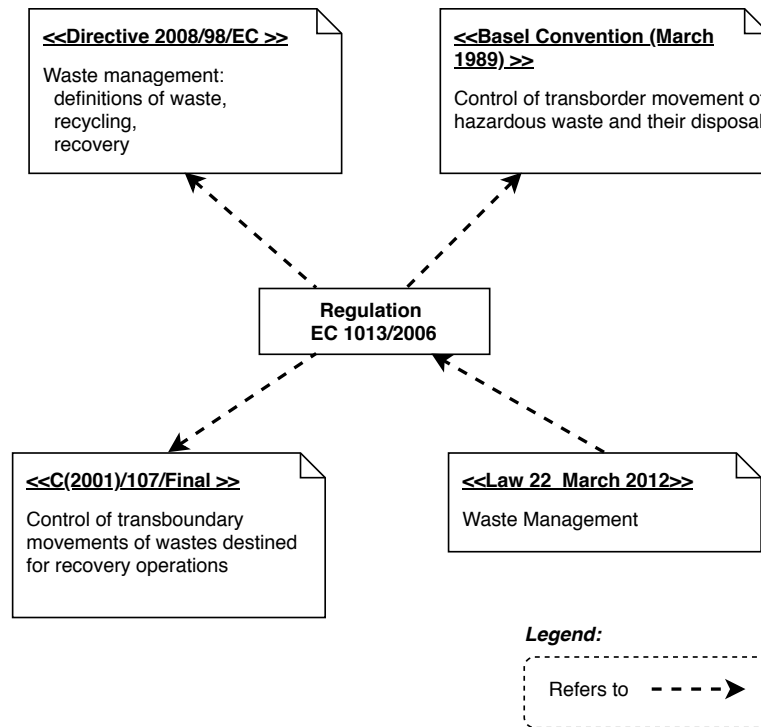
<<Directive 2008/98/EC >>

Waste management:
definitions of waste,
recycling,
recovery

<<Basel Convention (March 1989) >>

Control of transborder movement of hazardous waste and their disposal

Regulation
EC 1013/2006

<<C(2001)/107/Final >>

Control of transboundary movements of wastes destined for recovery operations

<<Law 22 March 2012>>

Waste Management

Legend:

Refers to